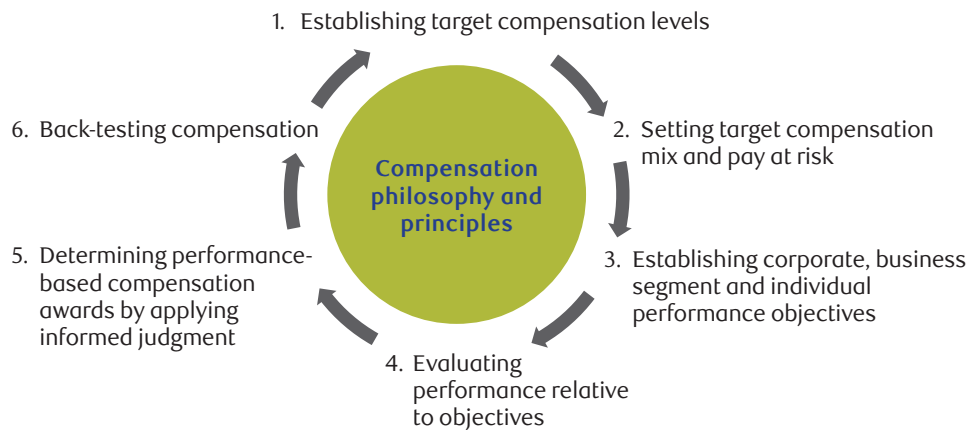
1. Establishing target compensation levels

2. Setting target compensation mix and pay at risk

3. Establishing corporate, business segment and individual performance objectives

4. Evaluating performance relative to objectives

5. Determining performance-based compensation awards by applying informed judgment

6. Back-testing compensation

Compensation philosophy and principles